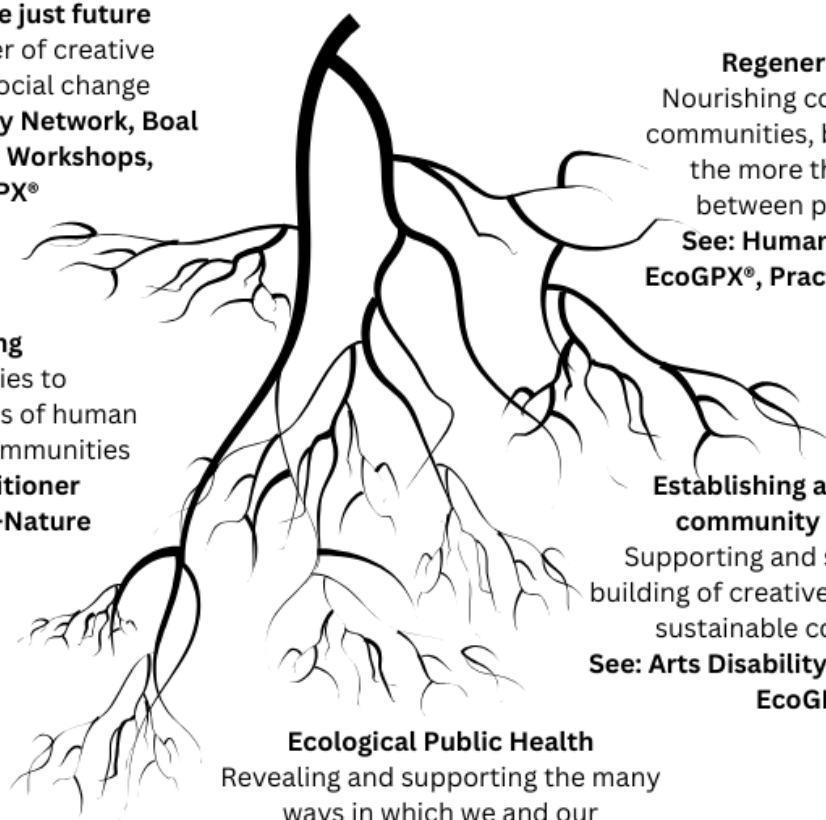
e just future
er of creative
ocial change
y Network, Boal
Workshops,
PX®

Regener
Nourishing co
communities, b
the more th
between p
See: Human
EcoGPX®, Prac

ng
ies to
s of human
mmunities
itioner
-Nature

Establishing a
community
Supporting and s
building of creative
sustainable co
See: Arts Disability
EcoG

Ecological Public Health
Revealing and supporting the many
ways in which we and our